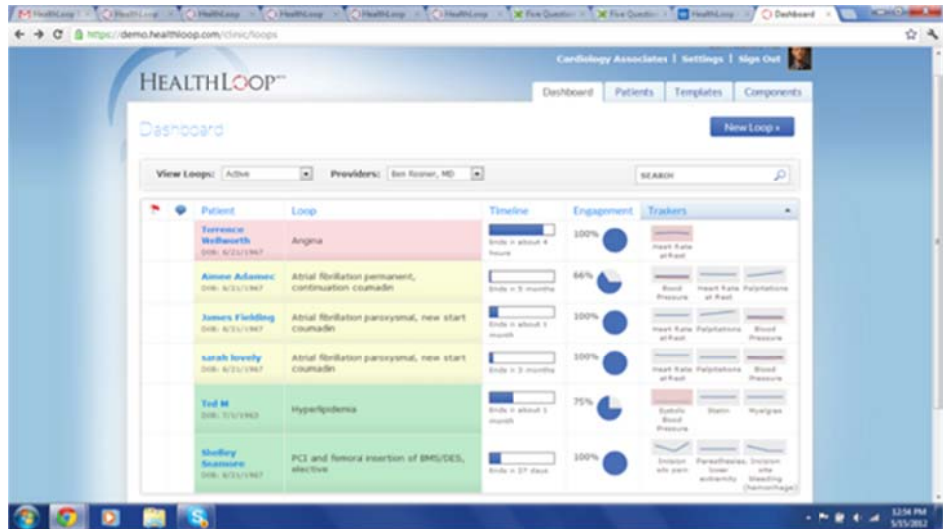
HealthLoop | HealthLoop | HealthLoop | HealthLoop | HealthLoop | HealthLoop | Five Question | Five Question | HealthLoop | Dashboard

https://demo.healthloop.com/clinic/loops

Cardiology Associates | Settings | Sign Out

HEALTHLOOP™

Dashboard | Patients | Templates | Components

Dashboard

New Loop »

View Loops: Active

Providers: Ben Rosner, MD

SEARCH

| | | Patient | Loop | Timeline | Engagement | Trackers |
|---|---|---|---|---|---|---|
| | | Terrence Wellworth DOB: 6/21/1967 | Angina | Ends in about 4 hours | 100% | Heart Rate at Rest |
| | | Aimee Adamec DOB: 6/21/1967 | Atrial fibrillation permanent, continuation coumadin | Ends in 5 months | 66% | Blood Pressure, Heart Rate at Rest, Palpitations |
| | | James Fielding DOB: 6/21/1967 | Atrial fibrillation paroxysmal, new start coumadin | Ends in about 1 month | 100% | Heart Rate at Rest, Palpitations, Blood Pressure |
| | | sarah lovely DOB: 6/21/1967 | Atrial fibrillation paroxysmal, new start coumadin | Ends in 3 months | 100% | Heart Rate at Rest, Palpitations, Blood Pressure |
| | | Ted M DOB: 7/1/1963 | Hyperlipidemia | Ends in about 1 month | 75% | Systolic Blood Pressure, Statin, Myalgias |
| | | Shelley Seamore DOB: 6/21/1967 | PCI and femoral insertion of BMS/DES, elective | Ends in 27 days | 100% | Incision site pain, Paresthesias lower extremity, Incision site bleeding (hemorrhage) |

12:54 PM
5/15/2012